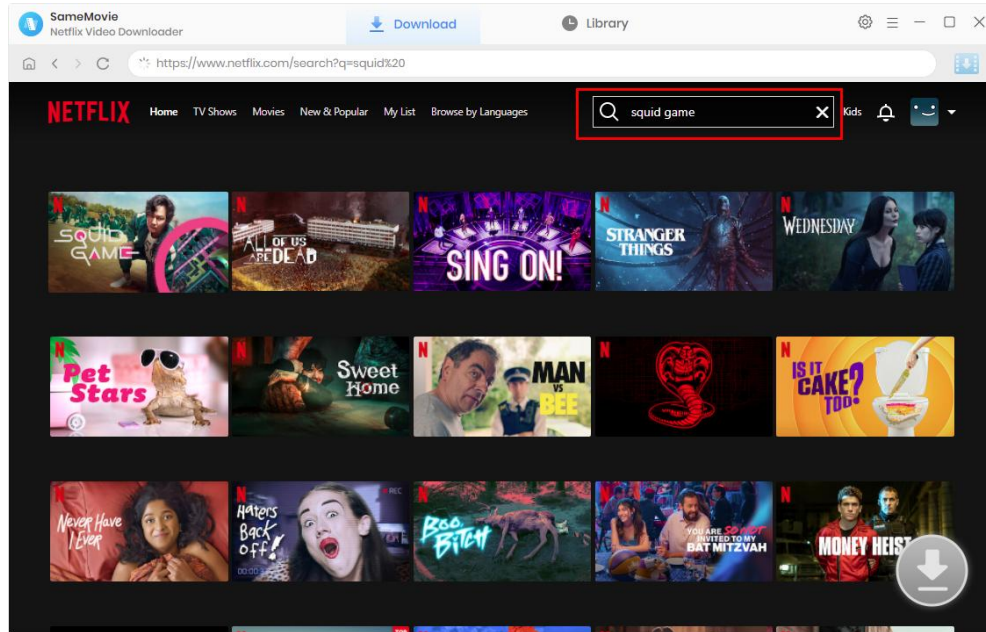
SameMovie
Netflix Video Downloader

Download

Library

https://www.netflix.com/search?q=squid%20

NETFLIX Home TV Shows Movies New & Popular My List Browse by Languages

squid game

Kids

N SQUID GAME
N ALL OF US ARE DEAD
N SING ON!
N STRANGER THINGS
N WEDNESDAY

N Pet Stars
N Sweet Home
N MAN vs BEE
N
N IS IT CAKE? TOO

N Never Have I Ever
N Haters Back off!
N Boo Bitch
N YOU ARE SO NOT INVITED TO MY BAT MITZVAH
N MONEY HEIST